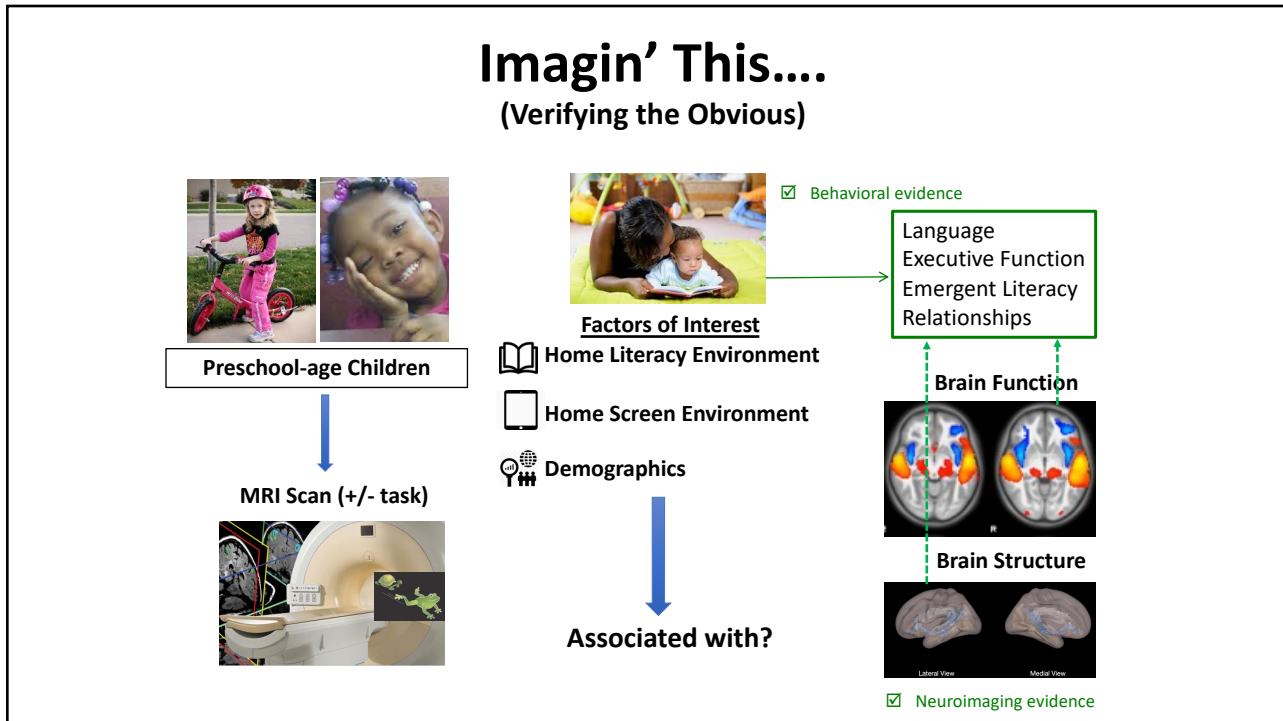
Imagin' This….
(Verifying the Obvious)

Preschool-age Children

MRI Scan (+/- task)

☑ Behavioral evidence

Factors of Interest
Home Literacy Environment
Home Screen Environment
Demographics

Associated with?

Language
Executive Function
Emergent Literacy
Relationships

Brain Function

Brain Structure

Lateral View
Medial View

☑ Neuroimaging evidence